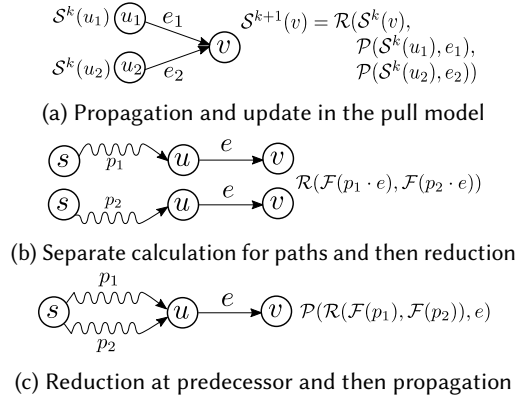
$\mathcal{S}^k(u_1)$ $u_1$ $e_1$ $v$ $\mathcal{S}^k(u_2)$ $u_2$ $e_2$

$\mathcal{S}^{k+1}(v) = \mathcal{R}(\mathcal{S}^k(v), \mathcal{P}(\mathcal{S}^k(u_1), e_1), \mathcal{P}(\mathcal{S}^k(u_2), e_2))$

(a) Propagation and update in the pull model

$s$ $p_1$ $u$ $e$ $v$

$s$ $p_2$ $u$ $e$ $v$ $\mathcal{R}(\mathcal{F}(p_1 \cdot e), \mathcal{F}(p_2 \cdot e))$

(b) Separate calculation for paths and then reduction

$s$ $p_1$ $p_2$ $u$ $e$ $v$ $\mathcal{P}(\mathcal{R}(\mathcal{F}(p_1), \mathcal{F}(p_2)), e)$

(c) Reduction at predecessor and then propagation